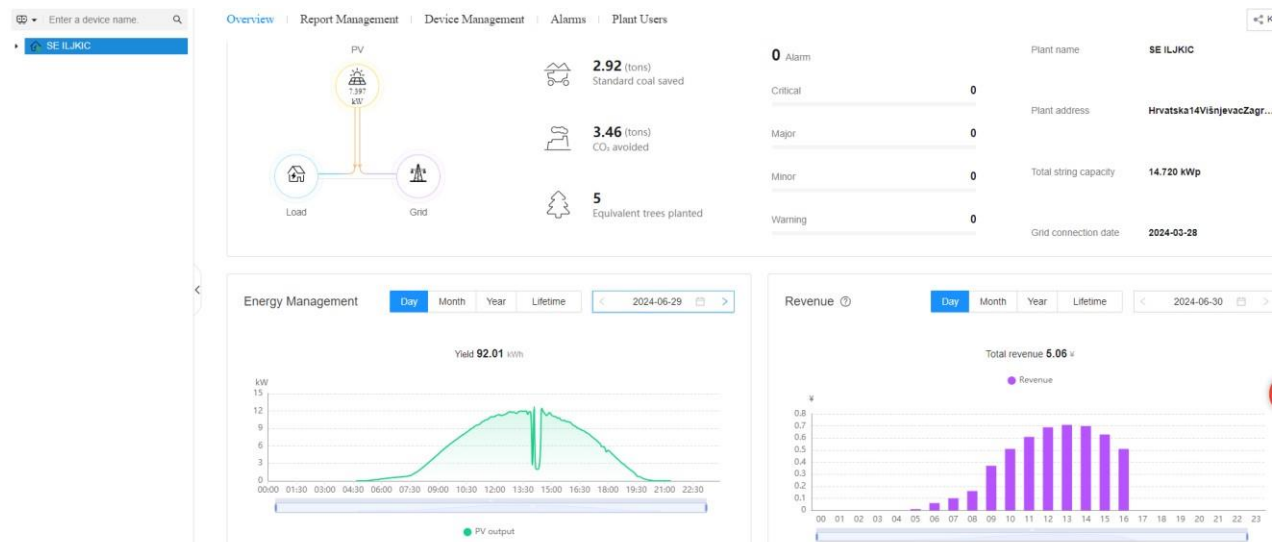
Enter a device name.

SE ILJKIC

Overview | Report Management | Device Management | Alarms | Plant Users

PV
7.397 kW
Load
Grid

2.92 (tons)
Standard coal saved

3.46 (tons)
CO₂ avoided

5
Equivalent trees planted

0 Alarm
Critical 0
Major 0
Minor 0
Warning 0

Plant name SE ILJKIC
Plant address Hrvatska14VišnjevacZagr...
Total string capacity 14.720 kWp
Grid connection date 2024-03-28

Energy Management
Day Month Year Lifetime
2024-06-29

Yield 92.01 kWh

kW
15
12
9
6
3
0
00:00 01:30 03:00 04:30 06:00 07:30 09:00 10:30 12:00 13:30 15:00 16:30 18:00 19:30 21:00 22:30

PV output

Revenue
Day Month Year Lifetime
2024-06-30

Total revenue 5.06 ¥

Revenue

¥
0.8
0.7
0.6
0.5
0.4
0.3
0.2
0.1
0
00 01 02 03 04 05 06 07 08 09 10 11 12 13 14 15 16 17 18 19 20 21 22 23